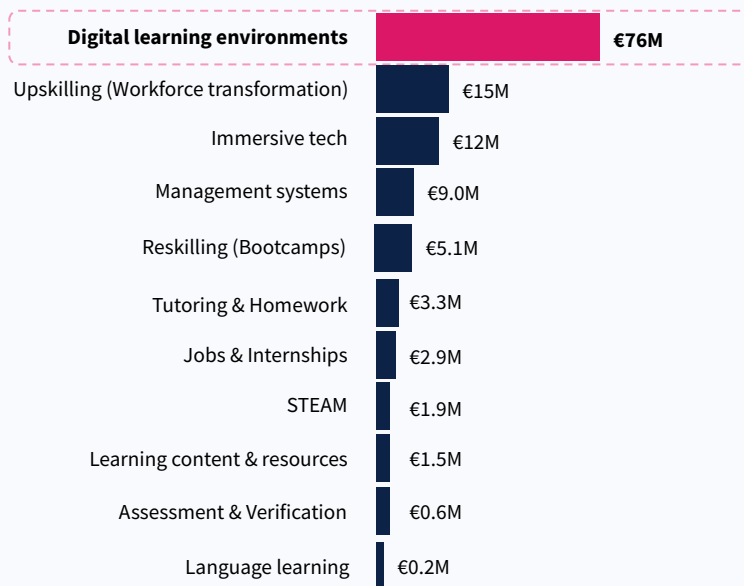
| Category | Value |
|---|---|
| **Digital learning environments** | **€76M** |
| Upskilling (Workforce transformation) | €15M |
| Immersive tech | €12M |
| Management systems | €9.0M |
| Reskilling (Bootcamps) | €5.1M |
| Tutoring & Homework | €3.3M |
| Jobs & Internships | €2.9M |
| STEAM | €1.9M |
| Learning content & resources | €1.5M |
| Assessment & Verification | €0.6M |
| Language learning | €0.2M |